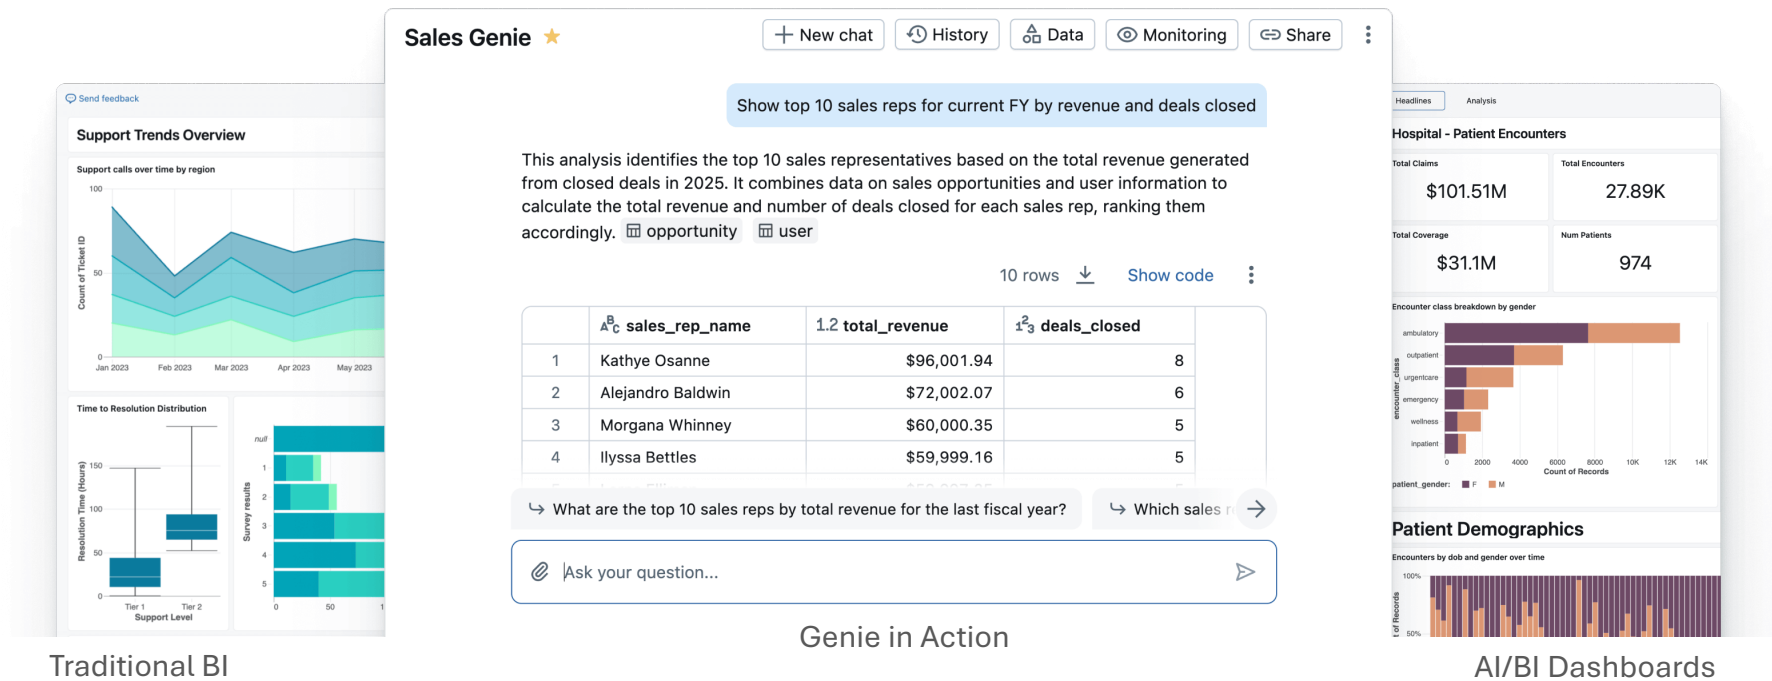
Send feedback

Support Trends Overview

Support calls over time by region

100

50

0

Count of Ticket ID

Jan 2023 Feb 2023 Mar 2023 Apr 2023 May 2023

Time to Resolution Distribution

150

100

50

0

Resolution Time (Hours)

Tier 1 Tier 2
Support Level

null
1
2
3
4
5

Survey results

0 50 1

Traditional BI

Sales Genie

New chat History Data Monitoring Share

Show top 10 sales reps for current FY by revenue and deals closed

This analysis identifies the top 10 sales representatives based on the total revenue generated from closed deals in 2025. It combines data on sales opportunities and user information to calculate the total revenue and number of deals closed for each sales rep, ranking them accordingly. opportunity user

10 rows Show code

| | sales_rep_name | 1.2 total_revenue | deals_closed |
|---|---|---|---|
| 1 | Kathye Osanne | $96,001.94 | 8 |
| 2 | Alejandro Baldwin | $72,002.07 | 6 |
| 3 | Morgana Whinney | $60,000.35 | 5 |
| 4 | Ilyssa Bettles | $59,999.16 | 5 |

What are the top 10 sales reps by total revenue for the last fiscal year?

Which sales r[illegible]

Ask your question...

Genie in Action

Headlines Analysis

Hospital - Patient Encounters

Total Claims
$101.51M

Total Encounters
27.89K

Total Coverage
$31.1M

Num Patients
974

Encounter class breakdown by gender

ambulatory
outpatient
urgentcare
emergency
wellness
inpatient

encounter_class

0 2000 4000 6000 8000 10K 12K 14K
Count of Records

patient_gender: F M

Patient Demographics

Encounters by dob and gender over time

100%

50%

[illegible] of Records

AI/BI Dashboards